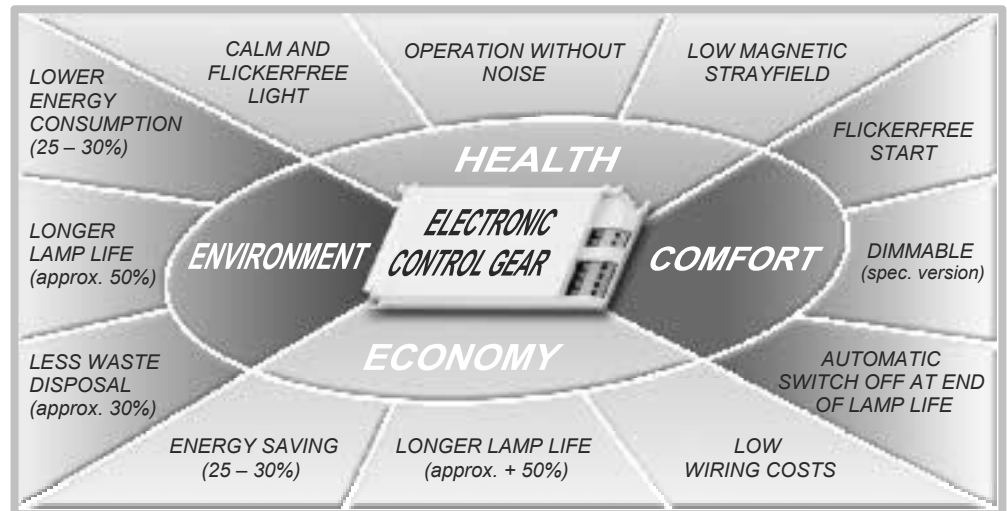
CALM AND FLICKERFREE LIGHT

OPERATION WITHOUT NOISE

LOW MAGNETIC STRAYFIELD

LOWER ENERGY CONSUMPTION (25 – 30%)

HEALTH

FLICKERFREE START

LONGER LAMP LIFE (approx. 50%)

ENVIRONMENT

ELECTRONIC CONTROL GEAR

COMFORT

DIMMABLE (spec. version)

LESS WASTE DISPOSAL (approx. 30%)

ECONOMY

AUTOMATIC SWITCH OFF AT END OF LAMP LIFE

ENERGY SAVING (25 – 30%)

LONGER LAMP LIFE (approx. + 50%)

LOW WIRING COSTS